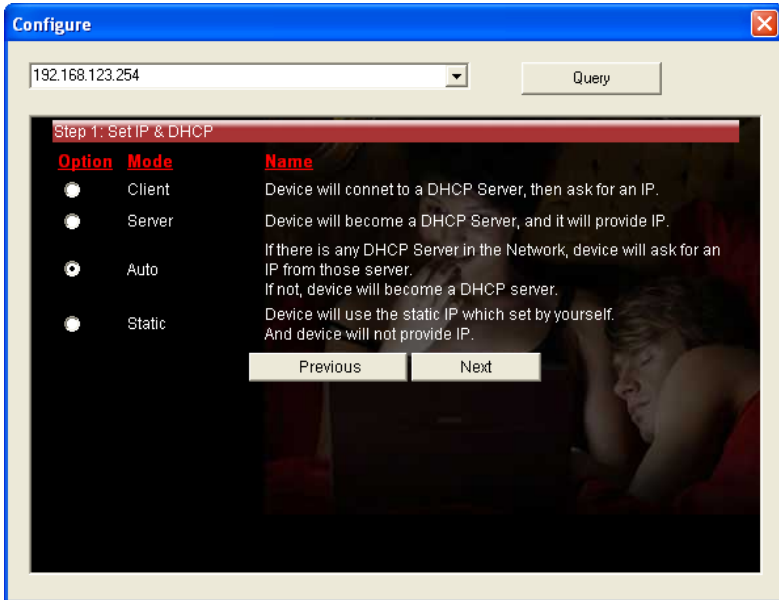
Configure

192.168.123.254

Query

Step 1: Set IP & DHCP

| Option | Mode | Name |
|---|---|---|
| ○ | Client | Device will connet to a DHCP Server, then ask for an IP. |
| ○ | Server | Device will become a DHCP Server, and it will provide IP. |
| ⊙ | Auto | If there is any DHCP Server in the Network, device will ask for an IP from those server. If not, device will become a DHCP server. |
| ○ | Static | Device will use the static IP which set by yourself. And device will not provide IP. |

Previous

Next